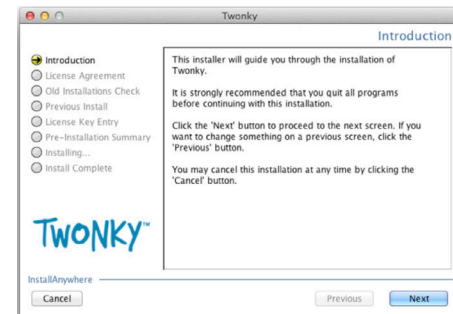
Twonky

Introduction

Introduction
License Agreement
Old Installations Check
Previous Install
License Key Entry
Pre-Installation Summary
Installing...
Install Complete

TWONKY™

This installer will guide you through the installation of Twonky.

It is strongly recommended that you quit all programs before continuing with this installation.

Click the 'Next' button to proceed to the next screen. If you want to change something on a previous screen, click the 'Previous' button.

You may cancel this installation at any time by clicking the 'Cancel' button.

InstallAnywhere

Cancel

Previous

Next